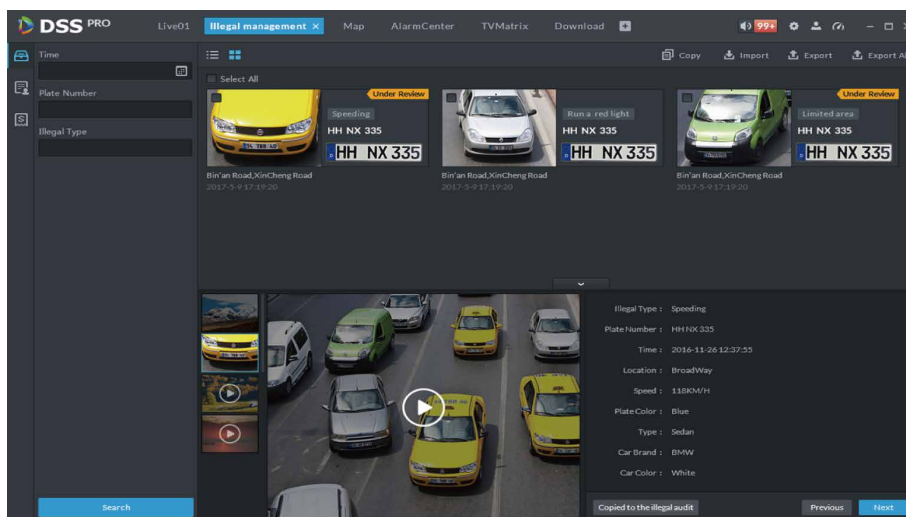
DSS PRO Live01 Illegal management × Map AlarmCenter TVMatrix Download

99+

Time

Plate Number

Illegal Type

Search

Copy Import Export Export All

Select All

Under Review
Speeding
HH NX 335
HH NX 335
Bin'an Road,XinCheng Road
2017-5-9 17:19:20

Run a red light
HH NX 335
HH NX 335
Bin'an Road,XinCheng Road
2017-5-9 17:19:20

Under Review
Limited area
HH NX 335
HH NX 335
Bin'an Road,XinCheng Road
2017-5-9 17:19:20

Illegal Type : Speeding
Plate Number : HH NX 335
Time : 2016-11-26 12:37:55
Location : BroadWay
Speed : 118KM/H
Plate Color : Blue
Type : Sedan
Car Brand : BMW
Car Color : White

Copied to the illegal audit
Previous Next